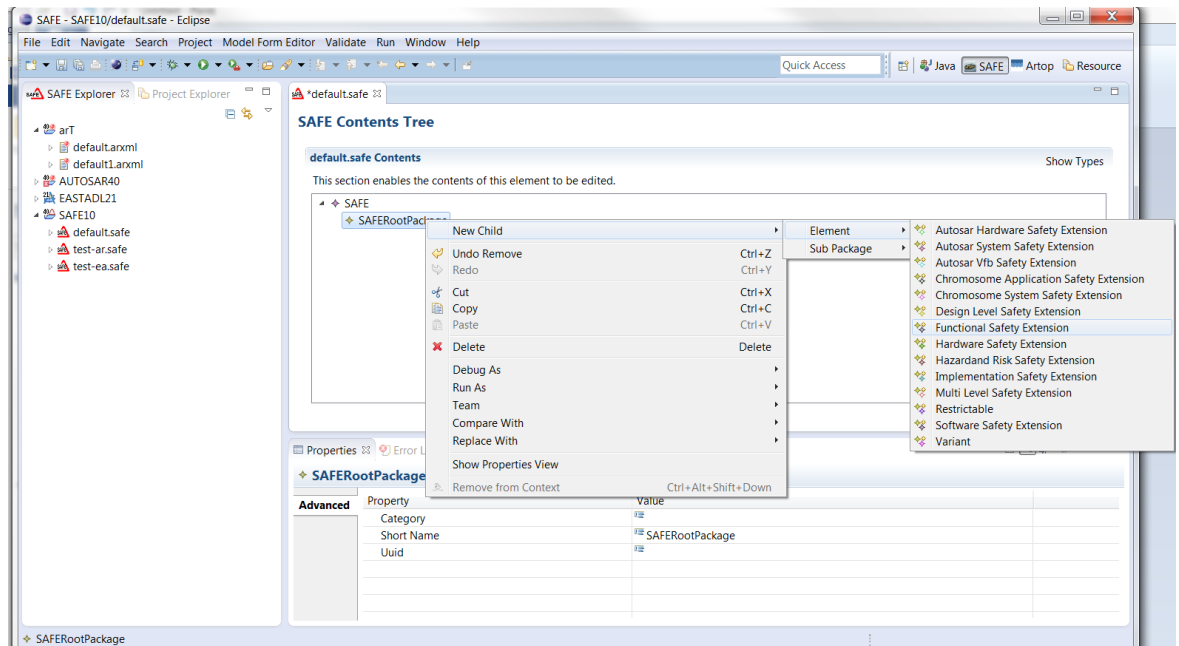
SAFE - SAFE10/default.safe - Eclipse

File Edit Navigate Search Project Model Form Editor Validate Run Window Help

Quick Access

Java SAFE Artop Resource

SAFE Explorer Project Explorer

arT
default.arxml
default1.arxml
AUTOSAR40
EASTADL21
SAFE10
default.safe
test-ar.safe
test-ea.safe

*default.safe

SAFE Contents Tree

default.safe Contents

Show Types

This section enables the contents of this element to be edited.

SAFE
SAFERootPackage

New Child
Undo Remove Ctrl+Z
Redo Ctrl+Y
Cut Ctrl+X
Copy Ctrl+C
Paste Ctrl+V
Delete Delete
Debug As
Run As
Team
Compare With
Replace With
Show Properties View
Remove from Context Ctrl+Alt+Shift+Down

Element
Sub Package

Autosar Hardware Safety Extension
Autosar System Safety Extension
Autosar Vfb Safety Extension
Chromosome Application Safety Extension
Chromosome System Safety Extension
Design Level Safety Extension
Functional Safety Extension
Hardware Safety Extension
Hazardand Risk Safety Extension
Implementation Safety Extension
Multi Level Safety Extension
Restrictable
Software Safety Extension
Variant

Properties Error L

SAFERootPackage

Advanced

| Property | Value |
|---|---|
| Category | |
| Short Name | SAFERootPackage |
| Uuid | |

SAFERootPackage